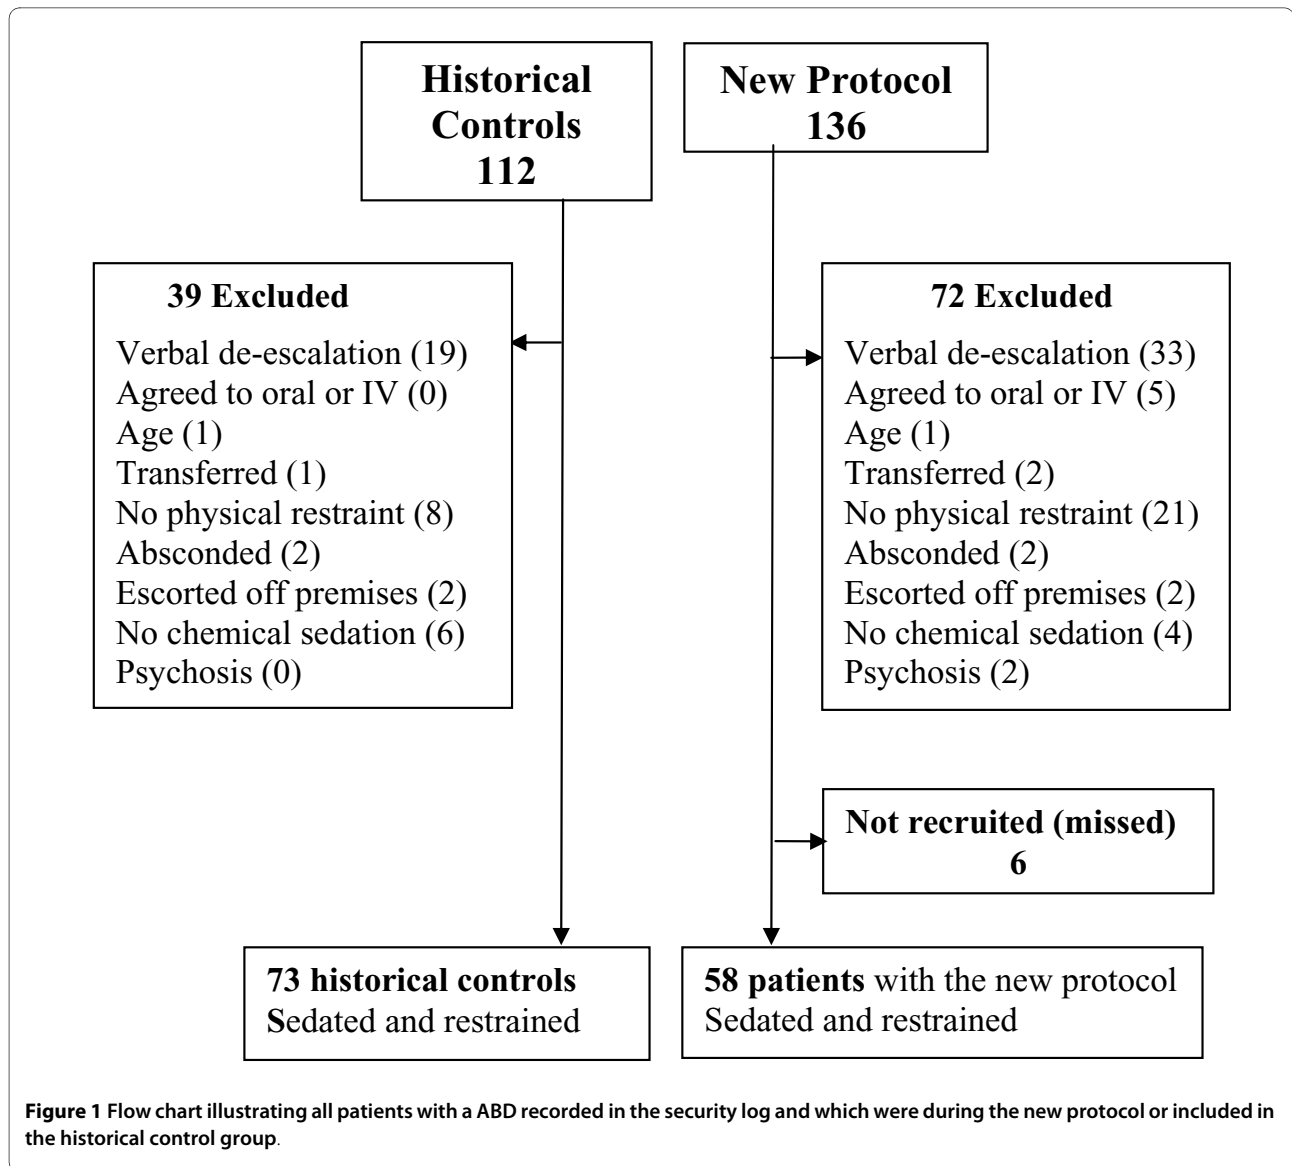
Historical Controls 112

New Protocol 136

39 Excluded

Verbal de-escalation (19)
Agreed to oral or IV (0)
Age (1)
Transferred (1)
No physical restraint (8)
Absconded (2)
Escorted off premises (2)
No chemical sedation (6)
Psychosis (0)

72 Excluded

Verbal de-escalation (33)
Agreed to oral or IV (5)
Age (1)
Transferred (2)
No physical restraint (21)
Absconded (2)
Escorted off premises (2)
No chemical sedation (4)
Psychosis (2)

Not recruited (missed) 6

73 historical controls
Sedated and restrained

58 patients with the new protocol
Sedated and restrained

Figure 1 Flow chart illustrating all patients with a ABD recorded in the security log and which were during the new protocol or included in the historical control group.